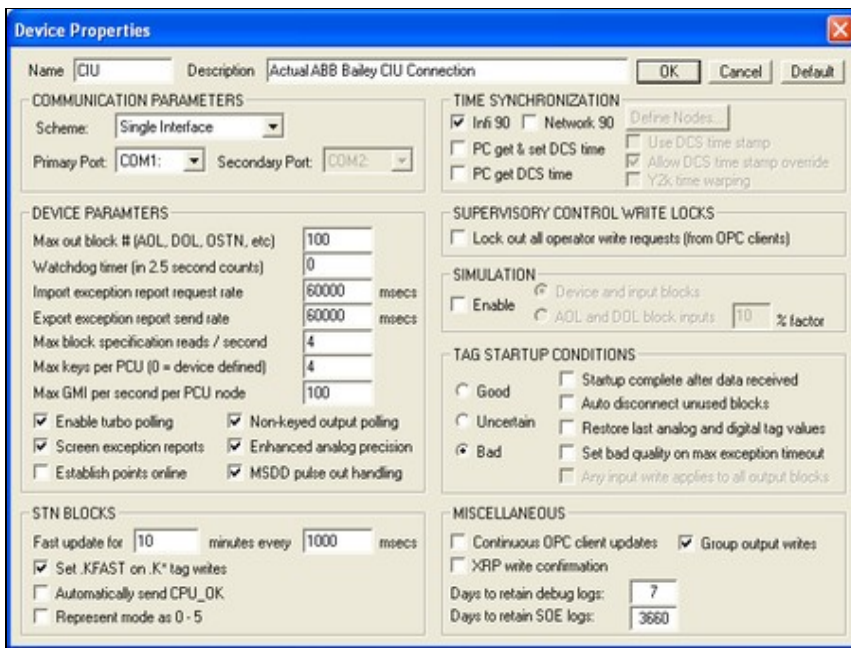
Device Properties

Name CIU Description Actual ABB Bailey CIU Connection OK Cancel Default

COMMUNICATION PARAMETERS
Scheme: Single Interface
Primary Port: COM1: Secondary Port: COM2:

TIME SYNCHRONIZATION
Infi 90 Network 90 Define Nodes...
PC get & set DCS time
Use DCS time stamp
Allow DCS time stamp override
PC get DCS time
Y2k time warping

DEVICE PARAMTERS
Max out block # (AOL, DOL, OSTN, etc) 100
Watchdog timer (in 2.5 second counts) 0
Import exception report request rate 60000 msecs
Export exception report send rate 60000 msecs
Max block specification reads / second 4
Max keys per PCU (0 = device defined) 4
Max GMI per second per PCU node 100
Enable turbo polling
Non-keyed output polling
Screen exception reports
Enhanced analog precision
Establish points online
MSDD pulse out handling

SUPERVISORY CONTROL WRITE LOCKS
Lock out all operator write requests (from OPC clients)

SIMULATION
Enable
Device and input blocks
AOL and DOL block inputs 10 % factor

TAG STARTUP CONDITIONS
Good
Uncertain
Bad
Startup complete after data received
Auto disconnect unused blocks
Restore last analog and digital tag values
Set bad quality on max exception timeout
Any input write applies to all output blocks

STN BLOCKS
Fast update for 10 minutes every 1000 msecs
Set .KFAST on .K* tag writes
Automatically send CPU_OK
Represent mode as 0 - 5

MISCELLANEOUS
Continuous OPC client updates
Group output writes
XRP write confirmation
Days to retain debug logs: 7
Days to retain SOE logs: 3660